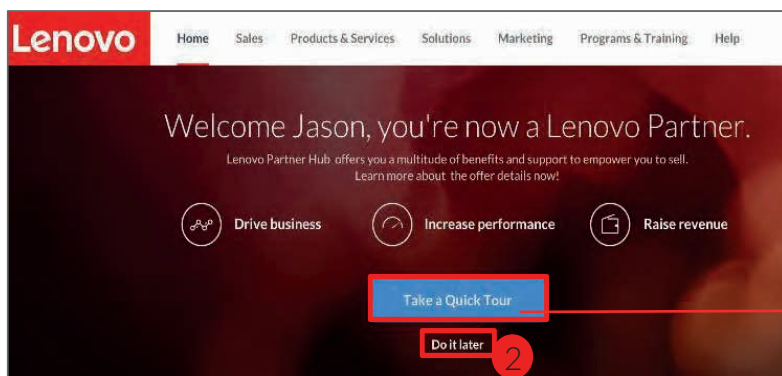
Lenovo

Home Sales Products & Services Solutions Marketing Programs & Training Help

Welcome Jason, you're now a Lenovo Partner.

Lenovo Partner Hub offers you a multitude of benefits and support to empower you to sell. Learn more about the offer details now!

Drive business Increase performance Raise revenue

Take a Quick Tour

Do it later

2